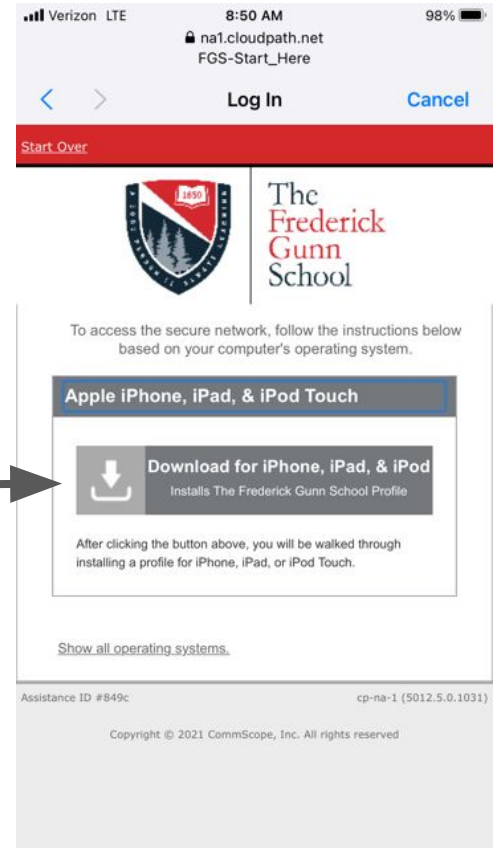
Verizon LTE 8:50 AM 98%
na1.cloudpath.net
FGS-Start_Here

Log In Cancel

Start Over

1850

The Frederick Gunn School

To access the secure network, follow the instructions below based on your computer's operating system.

Apple iPhone, iPad, & iPod Touch

Download for iPhone, iPad, & iPod
Installs The Frederick Gunn School Profile

After clicking the button above, you will be walked through installing a profile for iPhone, iPad, or iPod Touch.

Show all operating systems.

Assistance ID #849c cp-na-1 (5012.5.0.1031)

Copyright © 2021 CommScope, Inc. All rights reserved